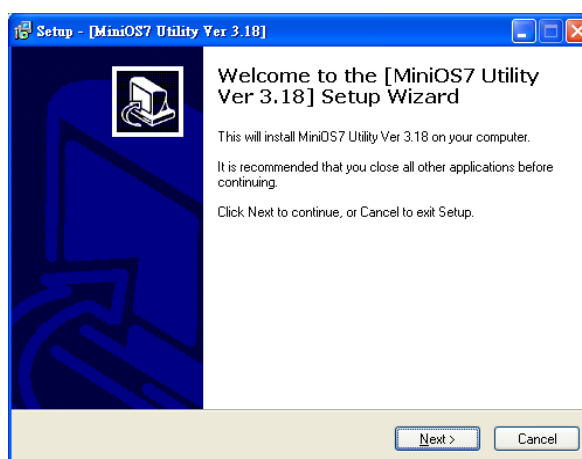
Setup - [MiniOS7 Utility Ver 3.18]

Welcome to the [MiniOS7 Utility Ver 3.18] Setup Wizard

This will install MiniOS7 Utility Ver 3.18 on your computer.

It is recommended that you close all other applications before continuing.

Click Next to continue, or Cancel to exit Setup.

Next >

Cancel